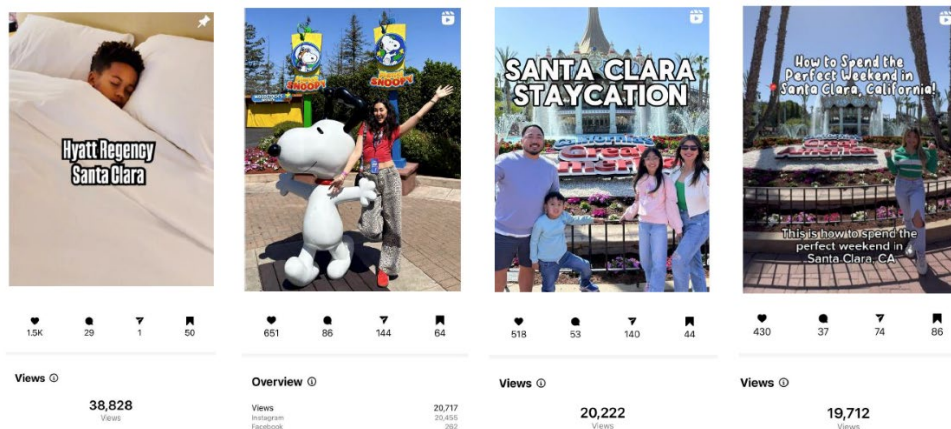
Hyatt Regency Santa Clara

1.5K 29 1 50

Views ⓘ

38,828
Views

SNOOPY SNOOPY

651 86 144 64

Overview ⓘ

Views 20,717
Instagram 20,455
Facebook 262

SANTA CLARA STAYCATION

518 53 140 44

Views ⓘ

20,222
Views

How to Spend the Perfect Weekend in Santa Clara, California!

This is how to spend the perfect weekend in Santa Clara, CA

430 37 74 86

Views ⓘ

19,712
Views